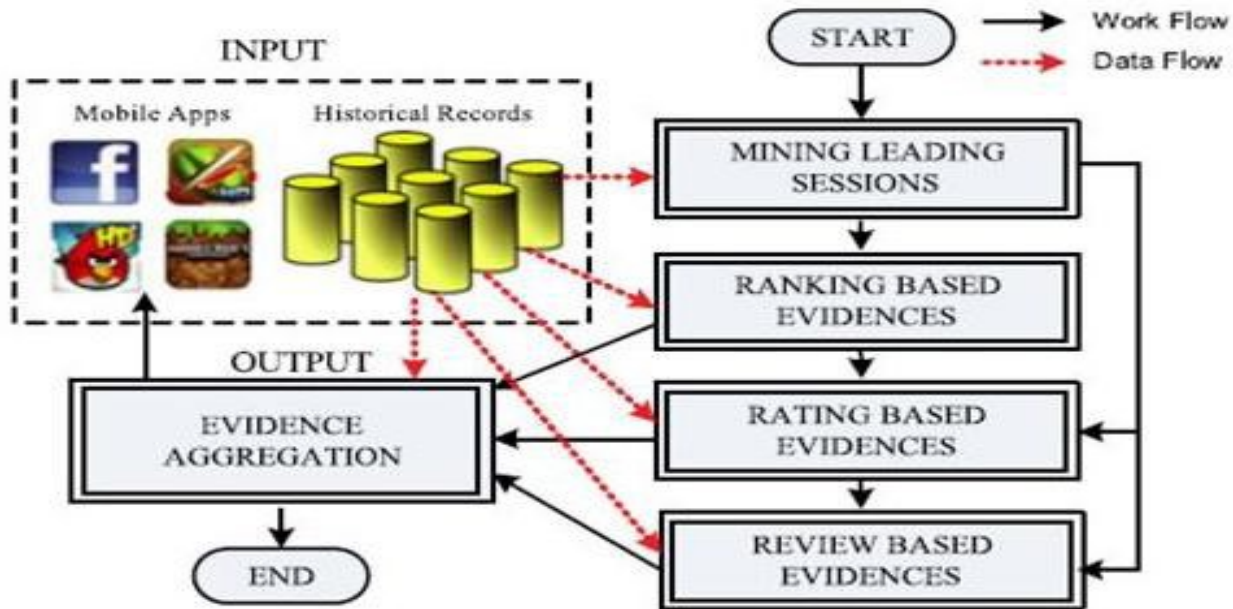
INPUT

Mobile Apps

Historical Records

START

Work Flow

Data Flow

MINING LEADING SESSIONS

RANKING BASED EVIDENCES

OUTPUT

EVIDENCE AGGREGATION

RATING BASED EVIDENCES

REVIEW BASED EVIDENCES

END